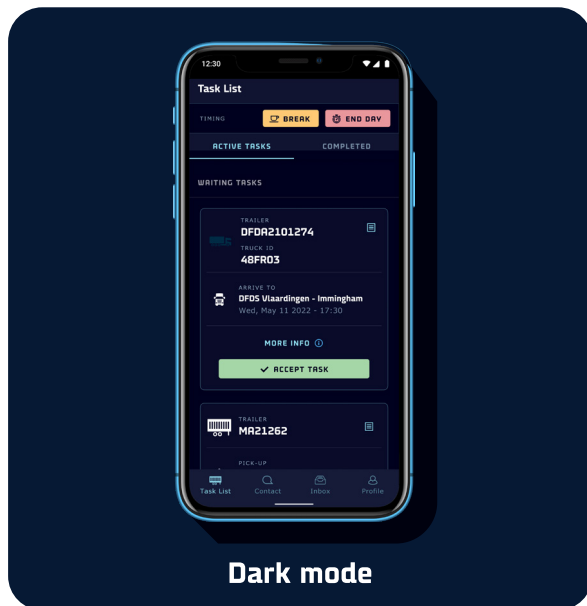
12:30

Task List

TIMING
BREAK
END DAY

ACTIVE TASKS
COMPLETED

WAITING TASKS

TRAILER
DFDA2101274
TRUCK ID
48FR03

ARRIVE TO
DFDS Vlaardingen - Immingham
Wed, May 11 2022 - 17:30

MORE INFO

ACCEPT TASK

TRAILER
MA21262

PICK-UP

Task List
Contact
Inbox
Profile

Dark mode